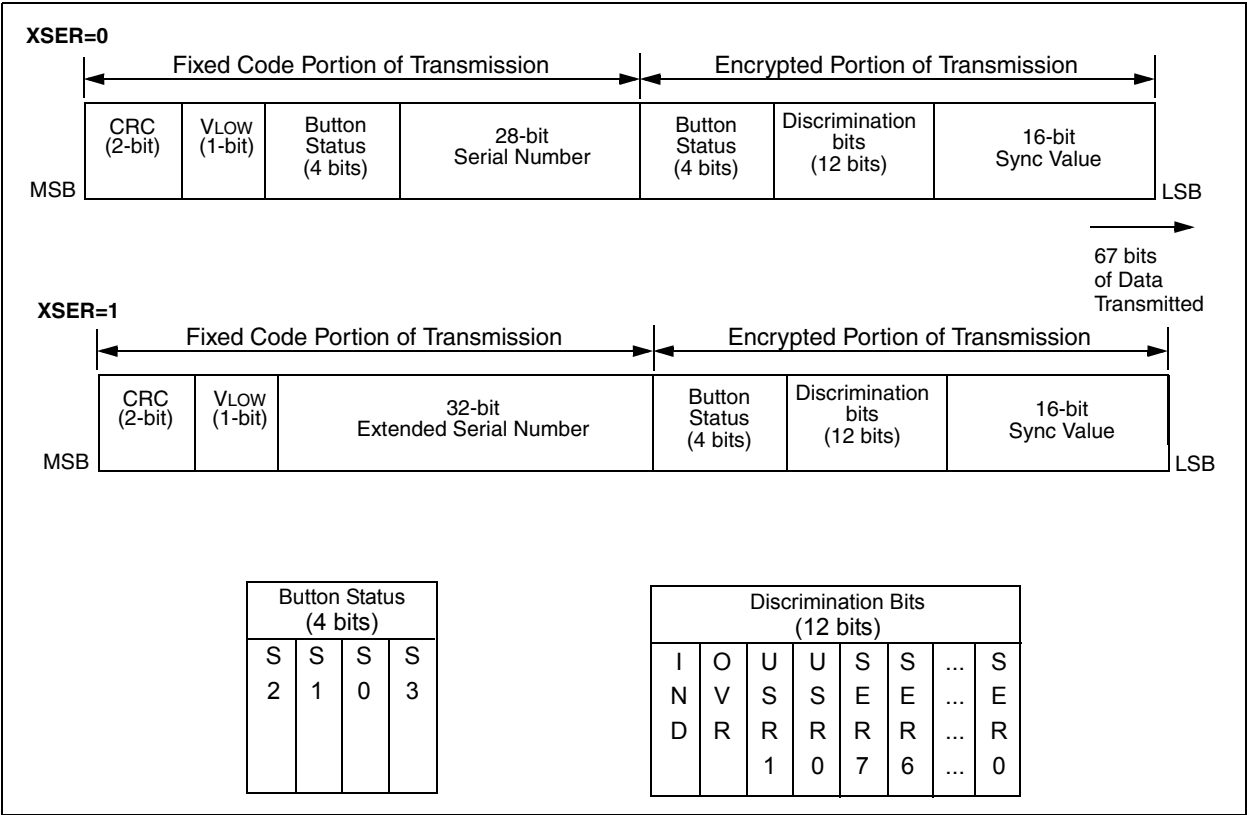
XSER=0

Fixed Code Portion of Transmission

Encrypted Portion of Transmission

| CRC (2-bit) | VLOW (1-bit) | Button Status (4 bits) | 28-bit Serial Number | Button Status (4 bits) | Discrimination bits (12 bits) | 16-bit Sync Value |
|---|---|---|---|---|---|---|

MSB

LSB

67 bits of Data Transmitted

XSER=1

Fixed Code Portion of Transmission

Encrypted Portion of Transmission

| CRC (2-bit) | VLOW (1-bit) | 32-bit Extended Serial Number | Button Status (4 bits) | Discrimination bits (12 bits) | 16-bit Sync Value |
|---|---|---|---|---|---|

MSB

LSB

| Button Status (4 bits) | | | |
|---|---|---|---|
| S 2 | S 1 | S 0 | S 3 |

| Discrimination Bits (12 bits) | | | | | | | |
|---|---|---|---|---|---|---|---|
| I N D | O V R | U S R 1 | U S R 0 | S E R 7 | S E R 6 | ... ... ... ... | S E R 0 |